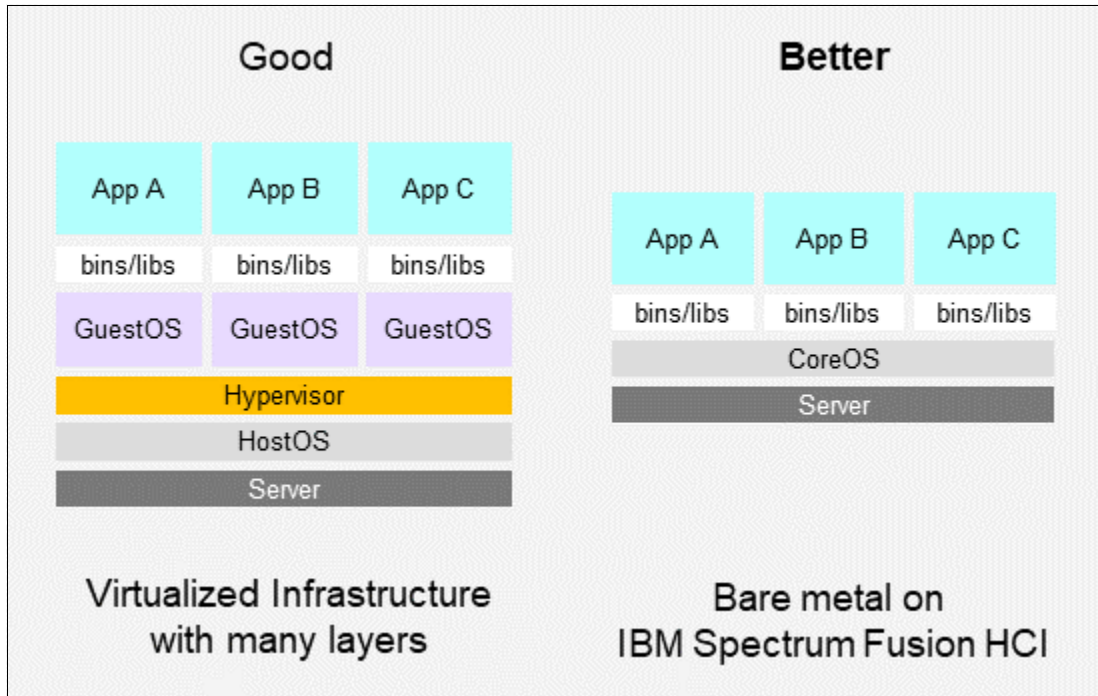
Good

App A
App B
App C
bins/libs
bins/libs
bins/libs
GuestOS
GuestOS
GuestOS
Hypervisor
HostOS
Server

Virtualized Infrastructure with many layers

Better

App A
App B
App C
bins/libs
bins/libs
bins/libs
CoreOS
Server

Bare metal on IBM Spectrum Fusion HCI